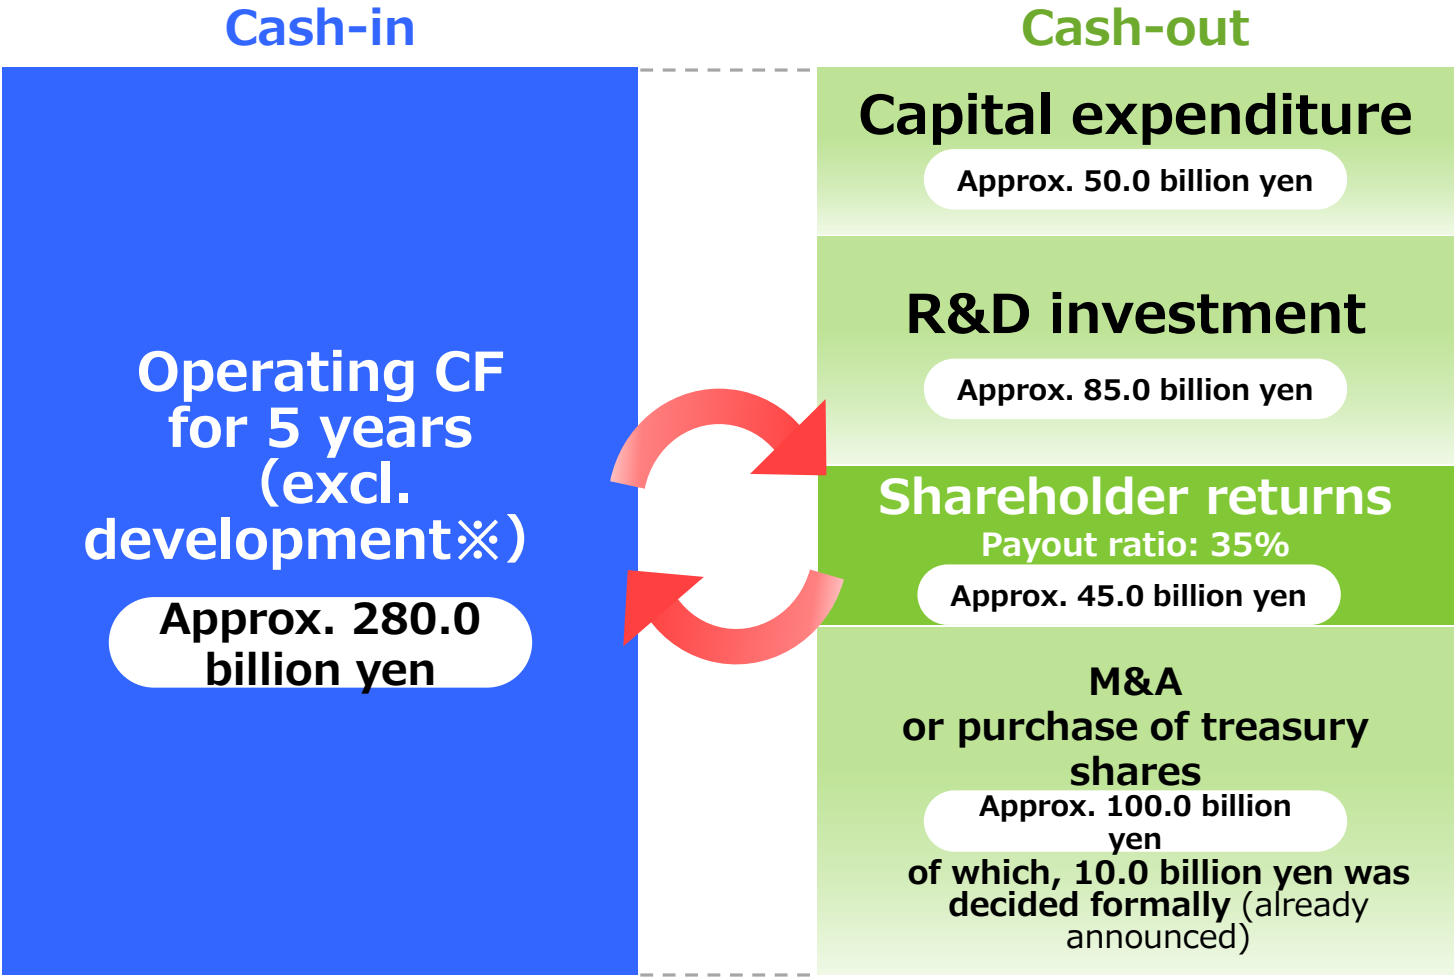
Cash-in

Operating CF for 5 years (excl. development※)

Approx. 280.0 billion yen

Cash-out

Capital expenditure

Approx. 50.0 billion yen

R&D investment

Approx. 85.0 billion yen

Shareholder returns

Payout ratio: 35%

Approx. 45.0 billion yen

M&A or purchase of treasury shares

Approx. 100.0 billion yen

of which, 10.0 billion yen was decided formally (already announced)